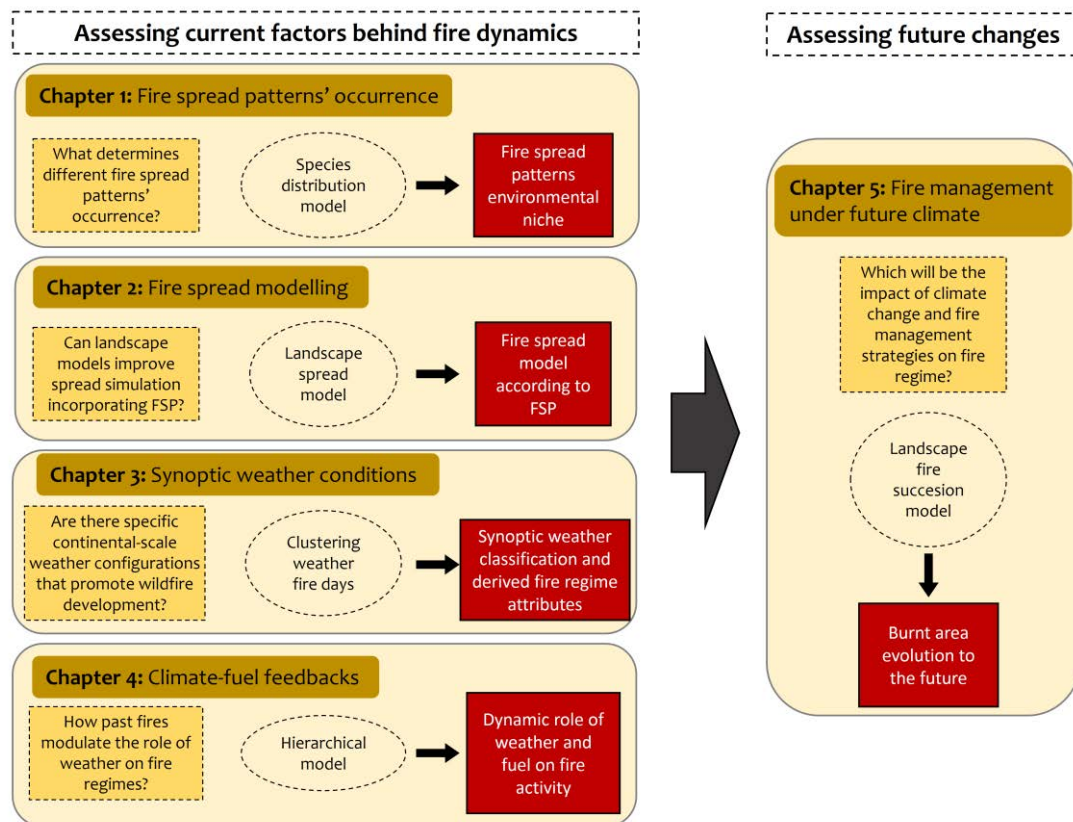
Assessing current factors behind fire dynamics

Assessing future changes

Chapter 1: Fire spread patterns' occurrence

What determines different fire spread patterns' occurrence?

Species distribution model

Fire spread patterns environmental niche

Chapter 2: Fire spread modelling

Can landscape models improve spread simulation incorporating FSP?

Landscape spread model

Fire spread model according to FSP

Chapter 3: Synoptic weather conditions

Are there specific continental-scale weather configurations that promote wildfire development?

Clustering weather fire days

Synoptic weather classification and derived fire regime attributes

Chapter 4: Climate-fuel feedbacks

How past fires modulate the role of weather on fire regimes?

Hierarchical model

Dynamic role of weather and fuel on fire activity

Chapter 5: Fire management under future climate

Which will be the impact of climate change and fire management strategies on fire regime?

Landscape fire succesion model

Burnt area evolution to the future